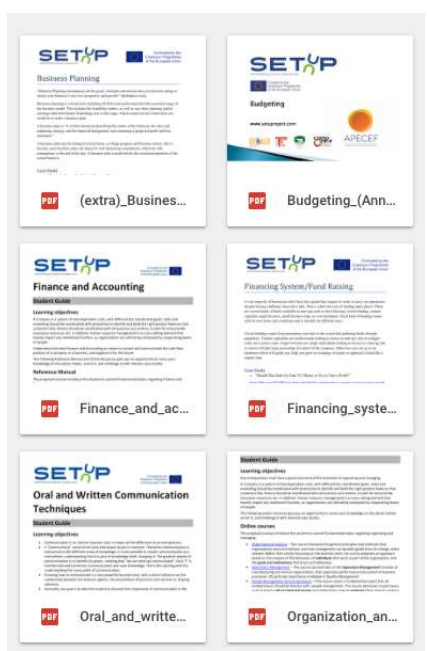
SETUP

Business Planning

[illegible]

PDF (extra)_Business...

SETUP

Budgeting

www.setupproject.com

APECEF

PDF Budgeting_(Ann...

SETUP

Finance and Accounting

Student Guide

Learning objectives

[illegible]

Reference Manual

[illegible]

PDF Finance_and_ac...

SETUP

Financing System/Fund Raising

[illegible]

PDF Financing_syste...

SETUP

Oral and Written Communication Techniques

Student Guide

Learning objectives

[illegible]

PDF Oral_and_writte...

Student Guide

Learning objectives

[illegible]

Online courses

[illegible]

PDF Organization_an...